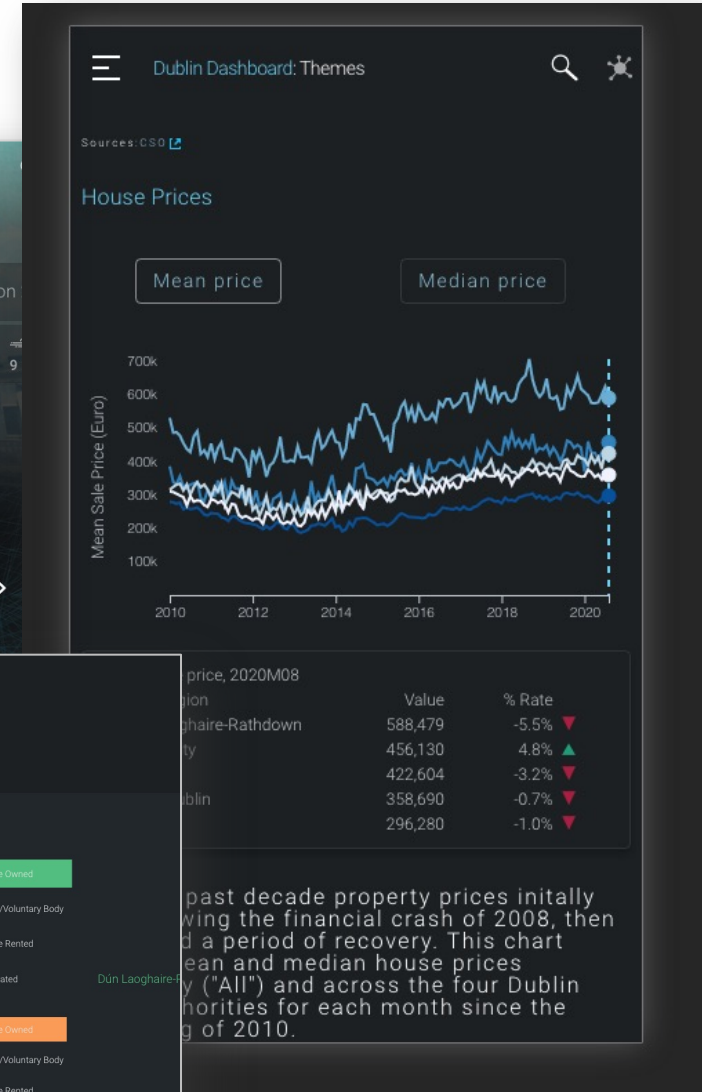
Dublin Dashboard: Themes

Sources: CSO

House Prices

Mean price

Median price

700k
600k
500k
400k
300k
200k
100k

Mean Sale Price (Euro)

2010 2012 2014 2016 2018 2020

price, 2020M08

| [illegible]gion | Value | % Rate |
|---|---|---|
| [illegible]haire-Rathdown | 588,479 | -5.5% ▼ |
| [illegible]ty | 456,130 | 4.8% ▲ |
| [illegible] | 422,604 | -3.2% ▼ |
| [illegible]blin | 358,690 | -0.7% ▼ |
| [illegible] | 296,280 | -1.0% ▼ |

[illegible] past decade property prices initally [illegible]wing the financial crash of 2008, then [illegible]d a period of recovery. This chart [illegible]ean and median house prices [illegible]y ("All") and across the four Dublin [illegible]horities for each month since the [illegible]g of 2010.

on
9

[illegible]e Owned
/Voluntary Body
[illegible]e Rented
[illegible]ated
Dún Laoghaire-R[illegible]
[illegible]e Owned
/Voluntary Body
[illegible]e Rented